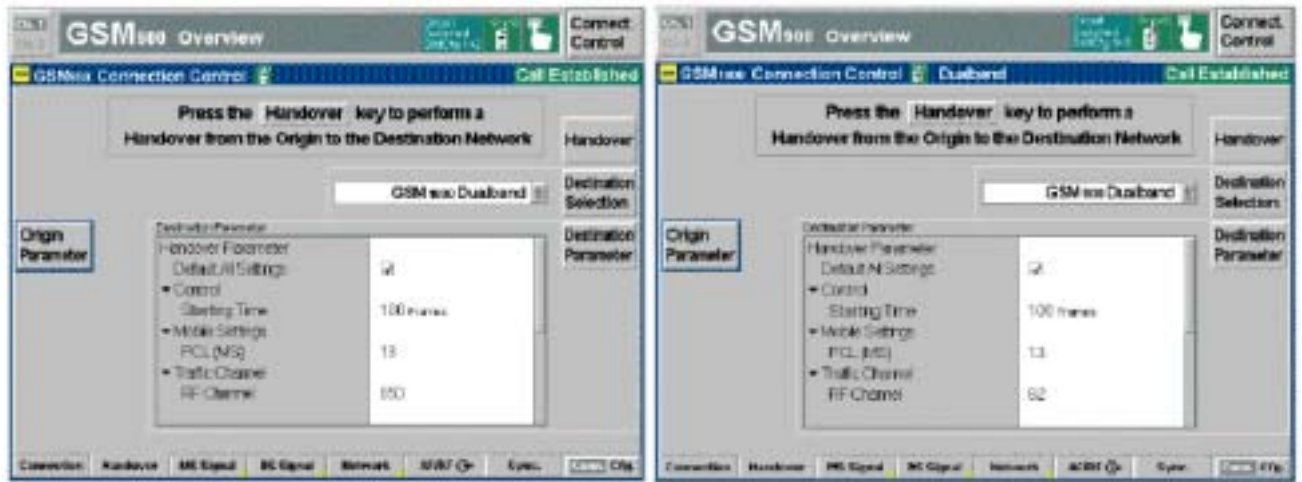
GSM900 Overview

Connect Control

GSM900 Connection Control

Call Established

Press the Handover key to perform a Handover from the Origin to the Destination Network

Handover

GSM900 Dualband

Destination Selection

Origin Parameter

Destination Parameter

Destination Parameter

Handover Parameter

Default All Settings

Control

Starting Time 100 frames

Mobile Settings

PCL (MS) 13

Traffic Channel

RF Channel 850

Connection | Handover | MS Signal | BS Signal | Network | AF/RF | Sync. | Cfg.

GSM900 Overview

Connect Control

GSM900 Connection Control Dualband

Call Established

Press the Handover key to perform a Handover from the Origin to the Destination Network

Handover

GSM900 Dualband

Destination Selection

Origin Parameter

Destination Parameter

Destination Parameter

Handover Parameter

Default All Settings

Control

Starting Time 100 frames

Mobile Settings

PCL (MS) 13

Traffic Channel

RF Channel 62

Connection | Handover | MS Signal | BS Signal | Network | AF/RF | Sync. | Cfg.